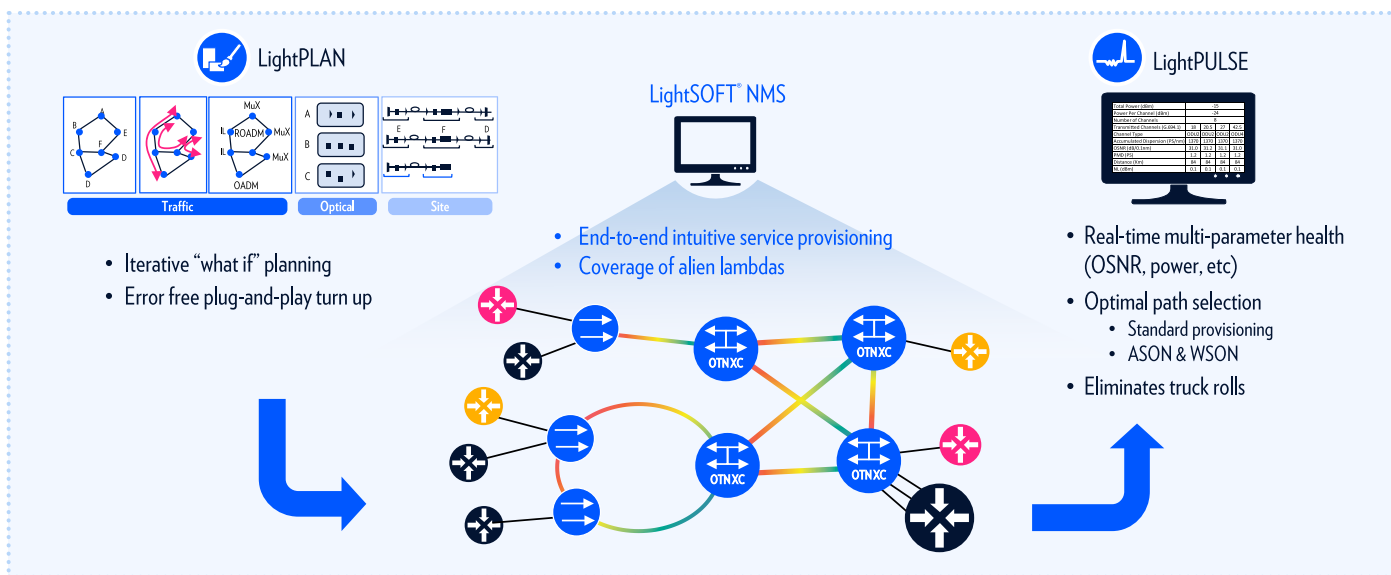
LightPLAN

A B E C F D D

MuX ROADM MuX IL IL MuX OADM

A B C

E F D

Traffic Optical Site

• Iterative "what if" planning
• Error free plug-and-play turn up

LightSOFT® NMS

• End-to-end intuitive service provisioning
• Coverage of alien lambdas

OTNXC OTNXC OTNXC OTNXC

LightPULSE

| Total Power (dBm) | -15 | | | |
|---|---|---|---|---|
| Power Per Channel (dBm) | -24 | | | |
| Number of Channels | 8 | | | |
| Transmitted Channels (G.694.1) | 18 | 20.5 | 27 | 42.5 |
| Channel Type | COLQ | COLQ | COLQ | COL4 |
| Accumulated Dispersion (PS/nm) | 1370 | 1370 | 1370 | 1370 |
| OSNR (dB/0.1nm) | 31.0 | 31.2 | 31.1 | 31.0 |
| PMD (PS) | 1.2 | 1.2 | 1.2 | 1.2 |
| Distance (Km) | 84 | 84 | 84 | 84 |
| NL (dBm) | 0.1 | 0.1 | 0.1 | 0.1 |

• Real-time multi-parameter health (OSNR, power, etc)
• Optimal path selection
• Standard provisioning
• ASON & WSON
• Eliminates truck rolls